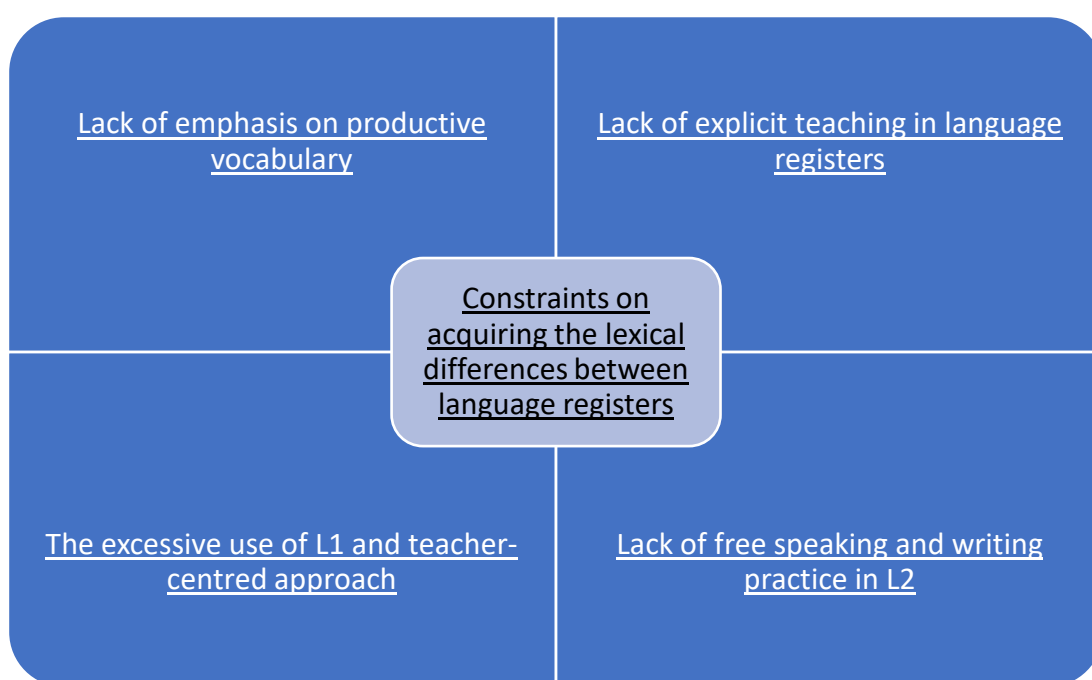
Lack of emphasis on productive vocabulary

Lack of explicit teaching in language registers

Constraints on acquiring the lexical differences between language registers

The excessive use of L1 and teacher-centred approach

Lack of free speaking and writing practice in L2